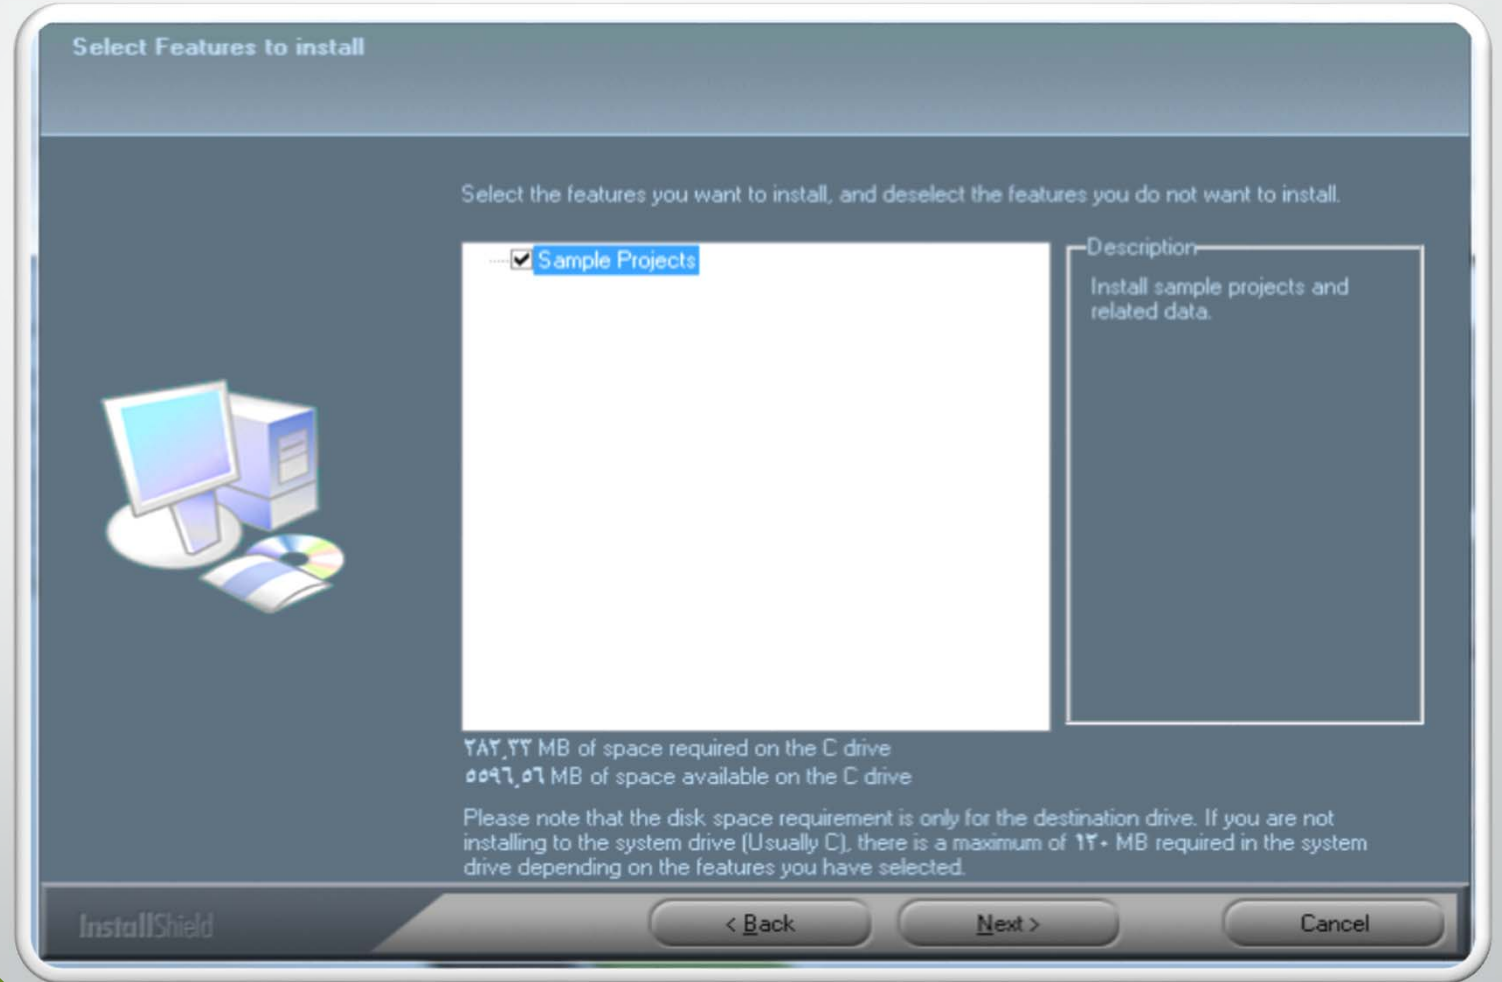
Select Features to install

Select the features you want to install, and deselect the features you do not want to install.

Sample Projects

Description

Install sample projects and related data.

۲۸۳٫۳۳ MB of space required on the C drive
۵۵۹۶٫۵۶ MB of space available on the C drive

Please note that the disk space requirement is only for the destination drive. If you are not installing to the system drive (Usually C), there is a maximum of ۱۲۰ MB required in the system drive depending on the features you have selected.

InstallShield

< Back

Next >

Cancel